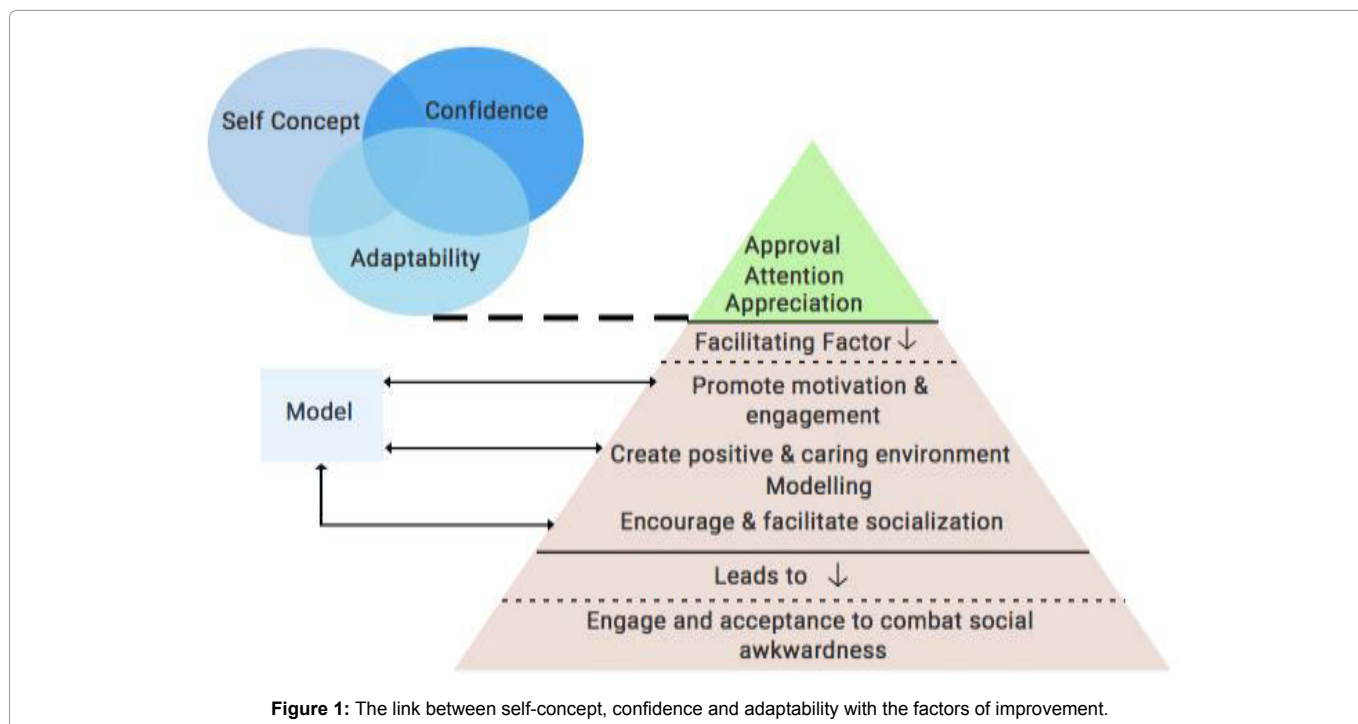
Self Concept
Confidence
Adaptability

Approval
Attention
Appreciation

Facilitating Factor ↓

Model

Promote motivation & engagement

Create positive & caring environment
Modelling

Encourage & facilitate socialization

Leads to ↓

Engage and acceptance to combat social awkwardness

**Figure 1:** The link between self-concept, confidence and adaptability with the factors of improvement.